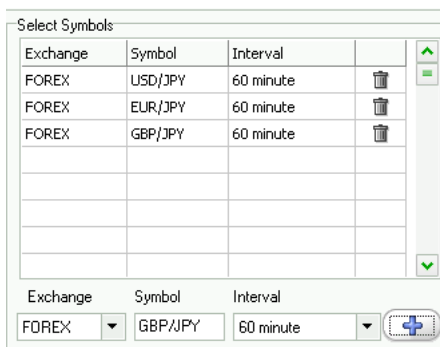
Select Symbols

| Exchange | Symbol | Interval |
|---|---|---|
| FOREX | USD/JPY | 60 minute |
| FOREX | EUR/JPY | 60 minute |
| FOREX | GBP/JPY | 60 minute |

Exchange Symbol Interval

FOREX GBP/JPY 60 minute